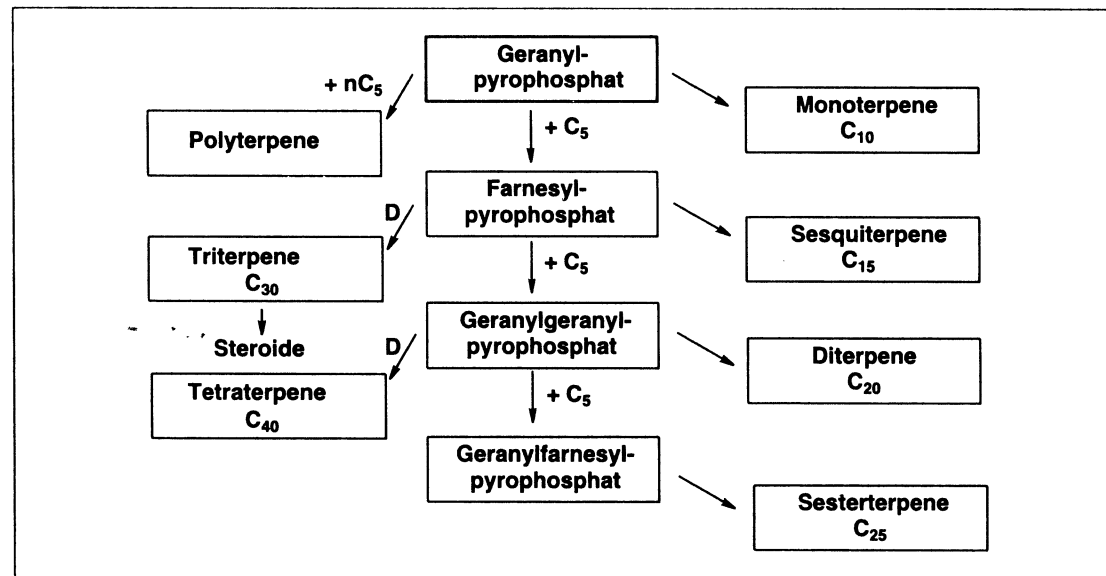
Geranyl-pyrophosphat

+ $nC_5$

Polyterpene

+ $C_5$

Monoterpene $C_{10}$

Farnesyl-pyrophosphat

D

Triterpene $C_{30}$

+ $C_5$

Sesquiterpene $C_{15}$

Steroide

Geranylgeranyl-pyrophosphat

D

Tetraterpene $C_{40}$

+ $C_5$

Diterpene $C_{20}$

Geranylfarnesyl-pyrophosphat

Sesterterpene $C_{25}$